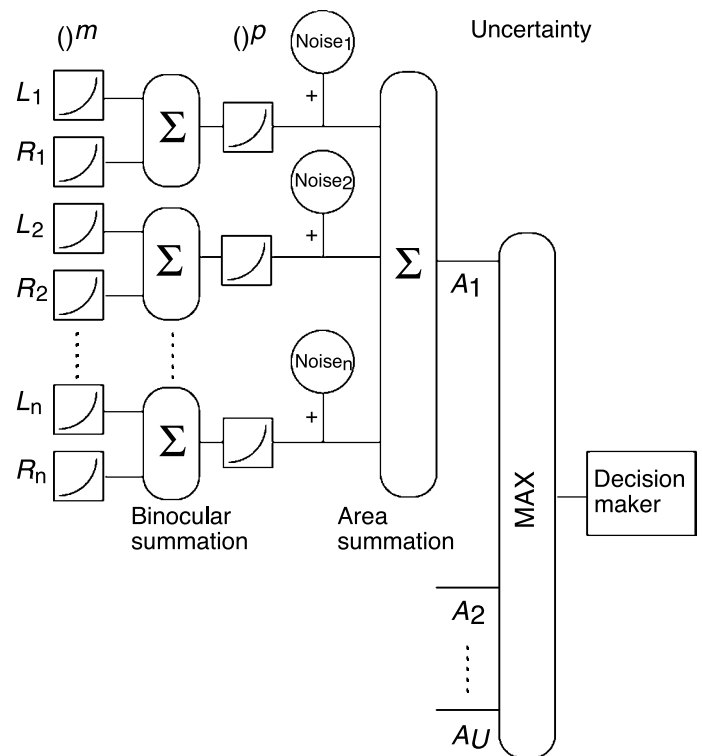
$()^m$

$()^p$

Noise$_1$

Uncertainty

$L_1$

$R_1$

$\Sigma$

+

Noise$_2$

$L_2$

$R_2$

$\Sigma$

+

$\Sigma$

$A_1$

Noise$_n$

$L_n$

$R_n$

$\Sigma$

+

MAX

Decision maker

Binocular summation

Area summation

$A_2$

$A_U$